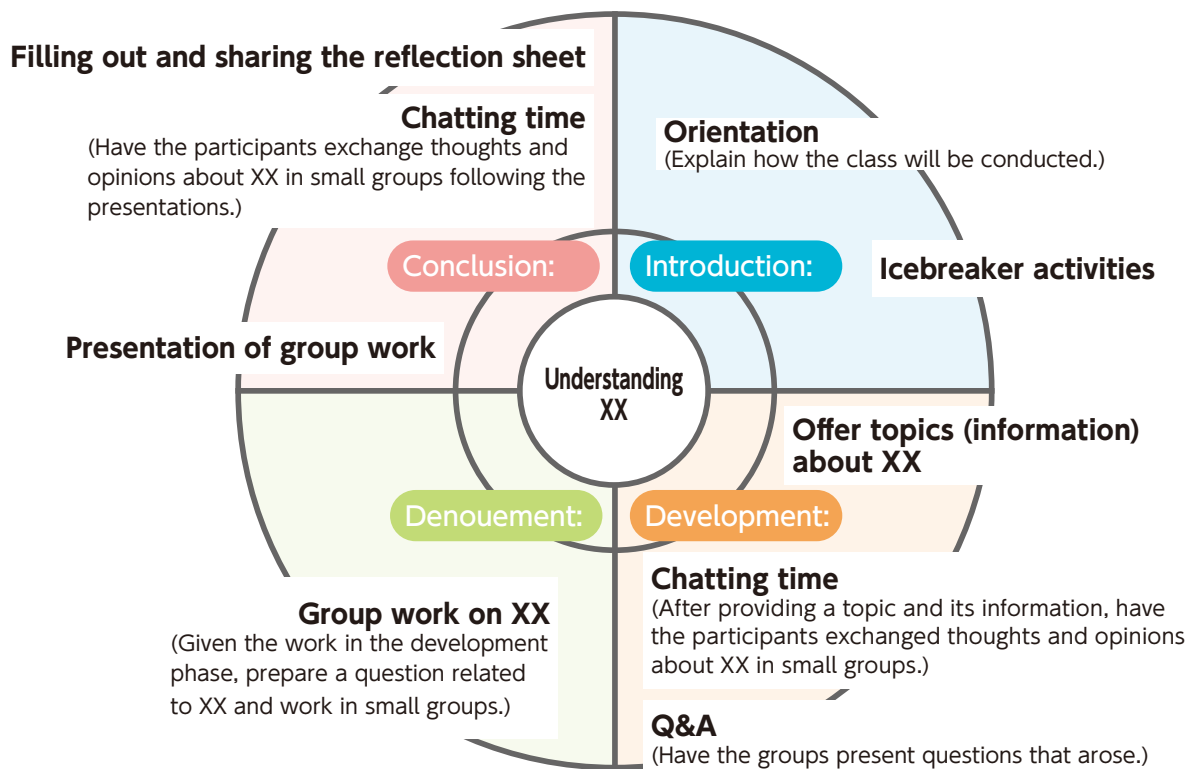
Filling out and sharing the reflection sheet

Chatting time
(Have the participants exchange thoughts and opinions about XX in small groups following the presentations.)

Orientation
(Explain how the class will be conducted.)

Conclusion:

Introduction:

Icebreaker activities

Presentation of group work

Understanding XX

Offer topics (information) about XX

Denouement:

Development:

Chatting time
(After providing a topic and its information, have the participants exchanged thoughts and opinions about XX in small groups.)

Group work on XX
(Given the work in the development phase, prepare a question related to XX and work in small groups.)

Q&A
(Have the groups present questions that arose.)